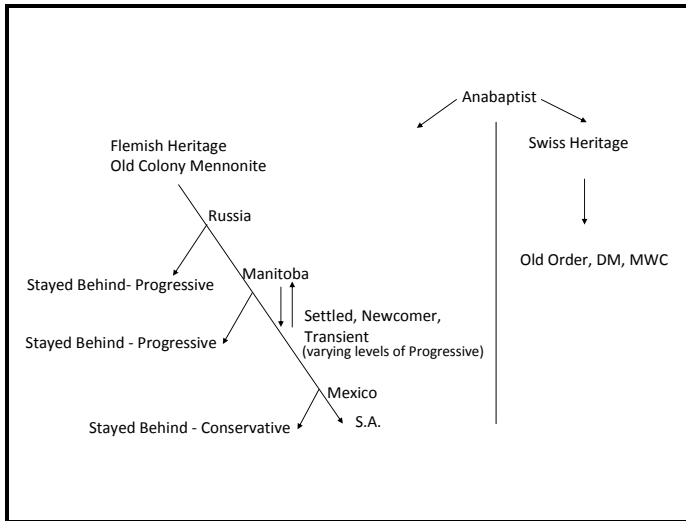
Anabaptist

Flemish Heritage
Old Colony Mennonite

Swiss Heritage

Russia

Stayed Behind- Progressive

Manitoba

Old Order, DM, MWC

Stayed Behind - Progressive

Settled, Newcomer, Transient
(varying levels of Progressive)

Mexico

Stayed Behind - Conservative

S.A.